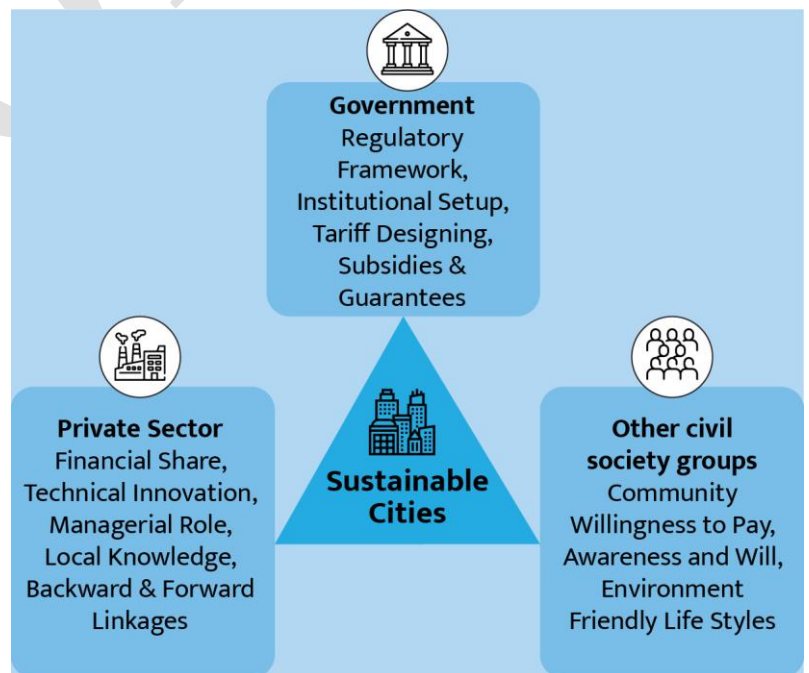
Government
Regulatory Framework, Institutional Setup, Tariff Designing, Subsidies & Guarantees

Private Sector
Financial Share, Technical Innovation, Managerial Role, Local Knowledge, Backward & Forward Linkages

Sustainable Cities

Other civil society groups
Community Willingness to Pay, Awareness and Will, Environment Friendly Life Styles